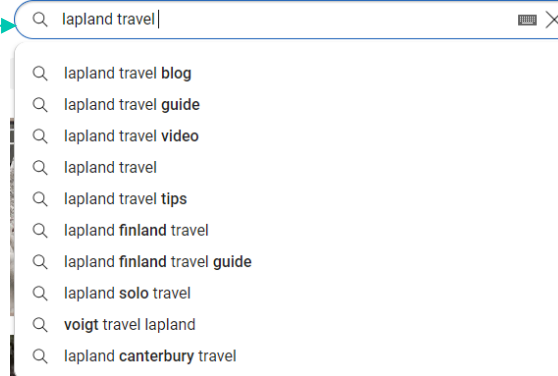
lapland travel

lapland travel blog
lapland travel guide
lapland travel video
lapland travel
lapland travel tips
lapland finland travel
lapland finland travel guide
lapland solo travel
voigt travel lapland
lapland canterbury travel